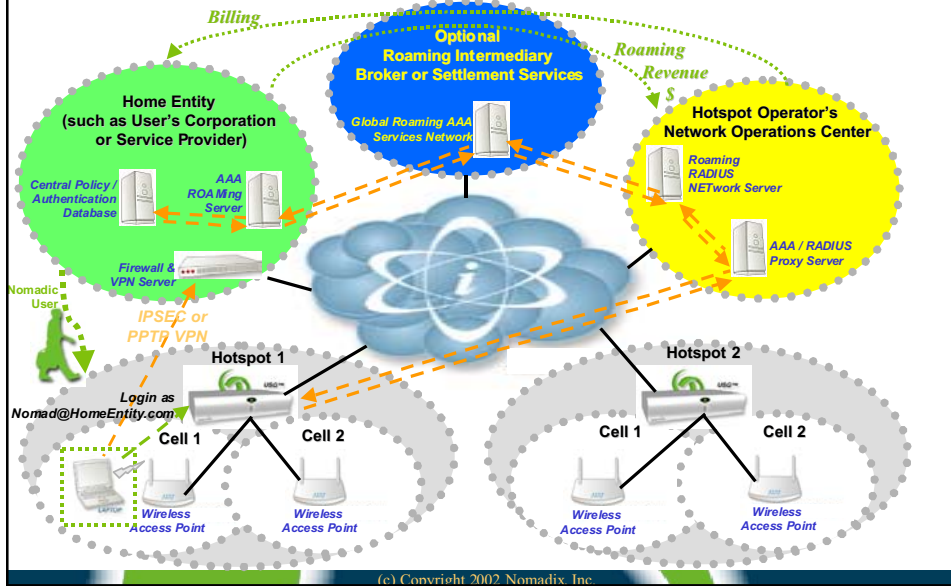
Billing

Optional Roaming Intermediary Broker or Settlement Services

Roaming Revenue $

Home Entity (such as User's Corporation or Service Provider)

Global Roaming AAA Services Network

Hotspot Operator's Network Operations Center

Roaming RADIUS NETwork Server

Central Policy / Authentication Database

AAA ROAMing Server

AAA / RADIUS Proxy Server

Firewall & VPN Server

Nomadic User

IPSEC or PPTP VPN

Hotspot 1

Hotspot 2

Login as Nomad@HomeEntity.com

Cell 1

Cell 2

Cell 1

Cell 2

LAPTOP

Wireless Access Point

Wireless Access Point

Wireless Access Point

Wireless Access Point

(c) Copyright 2002 Nomadix, Inc.